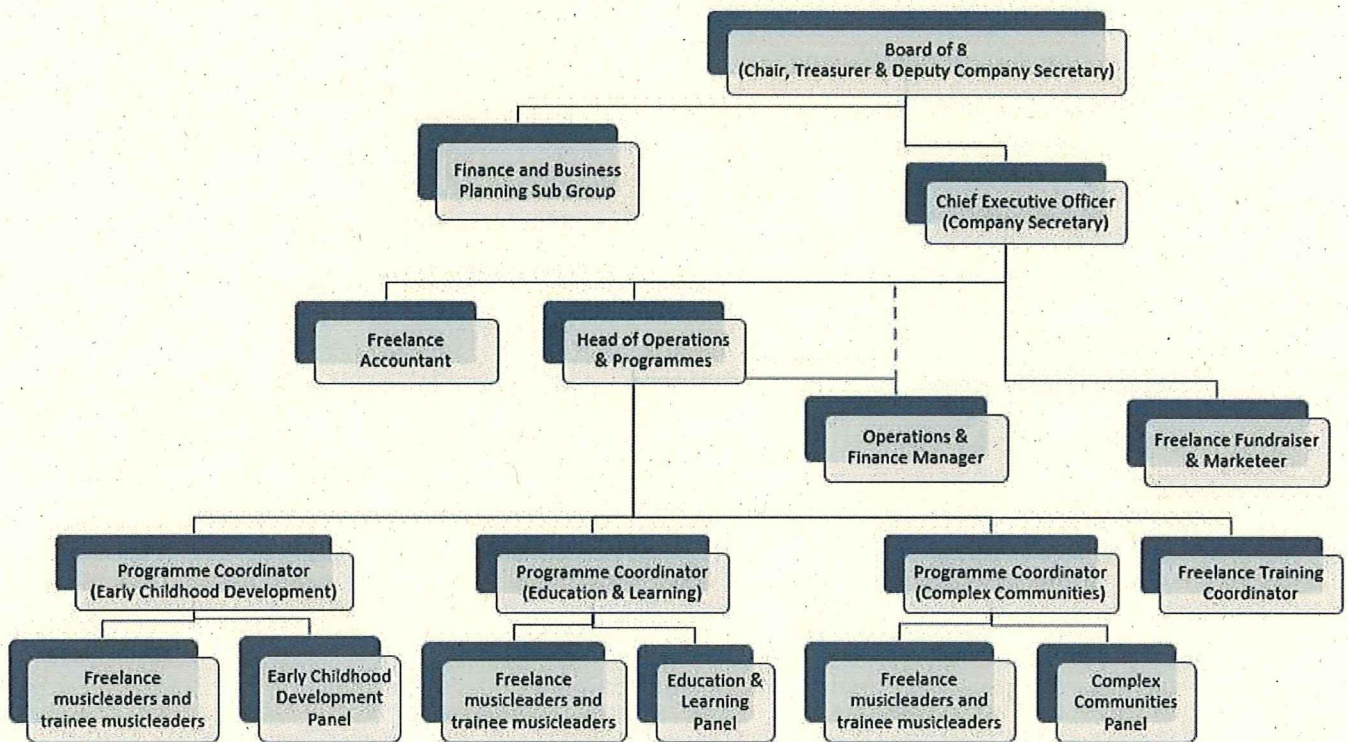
Board of 8
(Chair, Treasurer & Deputy Company Secretary)

Finance and Business Planning Sub Group

Chief Executive Officer
(Company Secretary)

Freelance Accountant

Head of Operations & Programmes

Operations & Finance Manager

Freelance Fundraiser & Marketeer

Programme Coordinator
(Early Childhood Development)

Programme Coordinator
(Education & Learning)

Programme Coordinator
(Complex Communities)

Freelance Training Coordinator

Freelance musicleaders and trainee musicleaders

Early Childhood Development Panel

Freelance musicleaders and trainee musicleaders

Education & Learning Panel

Freelance musicleaders and trainee musicleaders

Complex Communities Panel